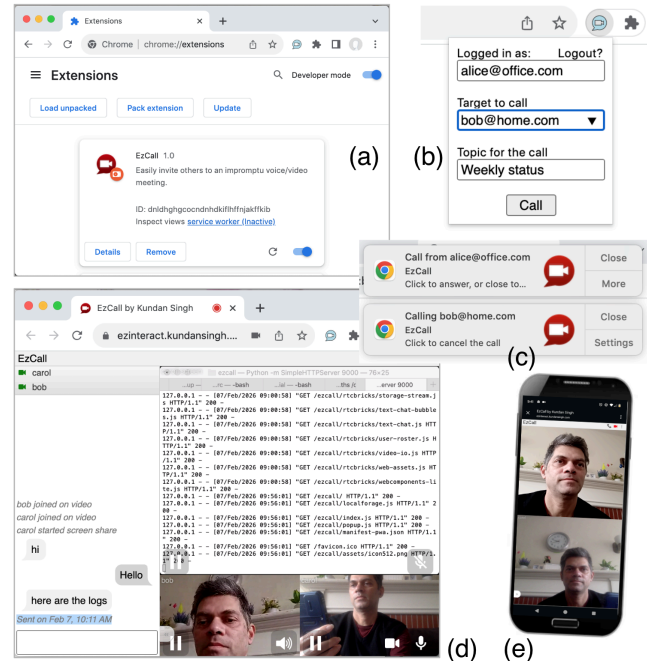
Extensions
Chrome | chrome://extensions
Extensions
Developer mode
Load unpacked
Pack extension
Update
EzCall 1.0
Easily invite others to an impromptu voice/video meeting.
ID: dnldhghgcocndnhkdiflhffnjakffkib
Inspect views service worker (Inactive)
Details
Remove
(a)

Logged in as: Logout?
alice@office.com
Target to call
bob@home.com
Topic for the call
Weekly status
Call
(b)

Call from alice@office.com
EzCall
Click to answer, or close to...
Close
More

Calling bob@home.com
EzCall
Click to cancel the call
Close
Settings
(c)

EzCall by Kundan Singh
ezinteract.kundansingh....
EzCall
carol
bob
ezcall — Python -m SimpleHTTPServer 9000 — 76×25
127.0.0.1 - - [07/Feb/2026 09:00:58] "GET /ezcall/rtcbricks/storage-stream.js HTTP/1.1" 200 -
127.0.0.1 - - [07/Feb/2026 09:00:58] "GET /ezcall/rtcbricks/text-chat-bubbles.js HTTP/1.1" 200 -
127.0.0.1 - - [07/Feb/2026 09:00:58] "GET /ezcall/rtcbricks/text-chat.js HTTP/1.1" 200 -
127.0.0.1 - - [07/Feb/2026 09:00:58] "GET /ezcall/rtcbricks/user-roster.js HTTP/1.1" 200 -
127.0.0.1 - - [07/Feb/2026 09:00:58] "GET /ezcall/rtcbricks/video-io.js HTTP/1.1" 200 -
127.0.0.1 - - [07/Feb/2026 09:00:58] "GET /ezcall/rtcbricks/web-assets.js HTTP/1.1" 200 -
127.0.0.1 - - [07/Feb/2026 09:00:58] "GET /ezcall/rtcbricks/webcomponents-lite.js HTTP/1.1" 200 -
127.0.0.1 - - [07/Feb/2026 09:56:01] "GET /ezcall/ HTTP/1.1" 200 -
127.0.0.1 - - [07/Feb/2026 09:56:01] "GET /ezcall/localforage.js HTTP/1.1" 200 -
127.0.0.1 - - [07/Feb/2026 09:56:01] "GET /ezcall/index.js HTTP/1.1" 200 -
127.0.0.1 - - [07/Feb/2026 09:56:01] "GET /ezcall/popup.js HTTP/1.1" 200 -
127.0.0.1 - - [07/Feb/2026 09:56:01] "GET /ezcall/manifest-pwa.json HTTP/1.1" 200 -
127.0.0.1 - - [07/Feb/2026 09:56:01] "GET /favicon.ico HTTP/1.1" 200 -
127.0.0.1 - - [07/Feb/2026 09:56:01] "GET /ezcall/assets/icon512.png HTTP/1.1" 200 -
bob joined on video
carol joined on video
carol started screen share
hi
Hello
here are the logs
Sent on Feb 7, 10:11 AM
bob
(d)
EzCall by Kundan Singh
EzCall
(e)